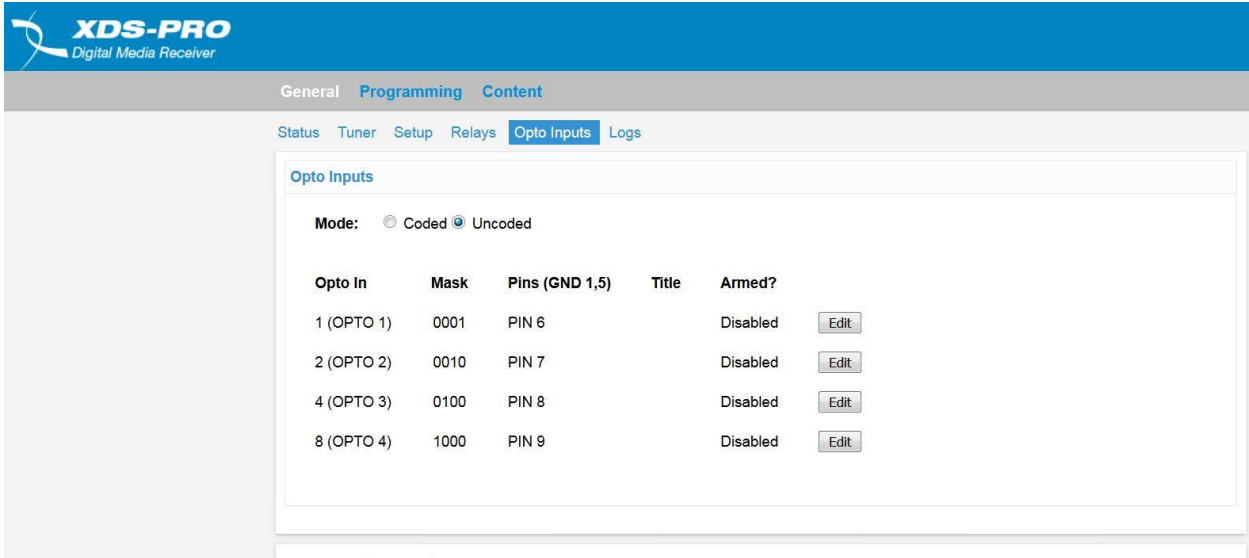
XDS-PRO
Digital Media Receiver

General Programming Content

Status Tuner Setup Relays Opto Inputs Logs

Opto Inputs

Mode: Coded Uncoded

| Opto In | Mask | Pins (GND 1,5) | Title | Armed? | |
|---|---|---|---|---|---|
| 1 (OPTO 1) | 0001 | PIN 6 | | Disabled | Edit |
| 2 (OPTO 2) | 0010 | PIN 7 | | Disabled | Edit |
| 4 (OPTO 3) | 0100 | PIN 8 | | Disabled | Edit |
| 8 (OPTO 4) | 1000 | PIN 9 | | Disabled | Edit |